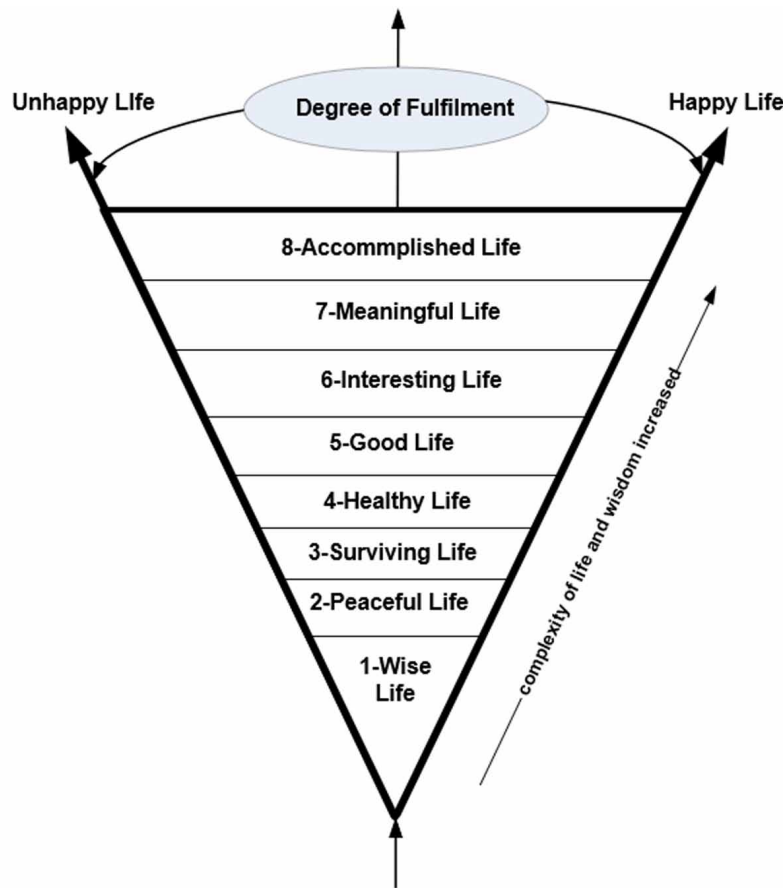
Unhappy LIfe

Degree of Fulfilment

Happy Life

8-Accommplished Life

7-Meaningful Life

6-Interesting Life

5-Good Life

4-Healthy Life

3-Surviving Life

2-Peaceful Life

1-Wise Life

complexity of life and wisdom increased